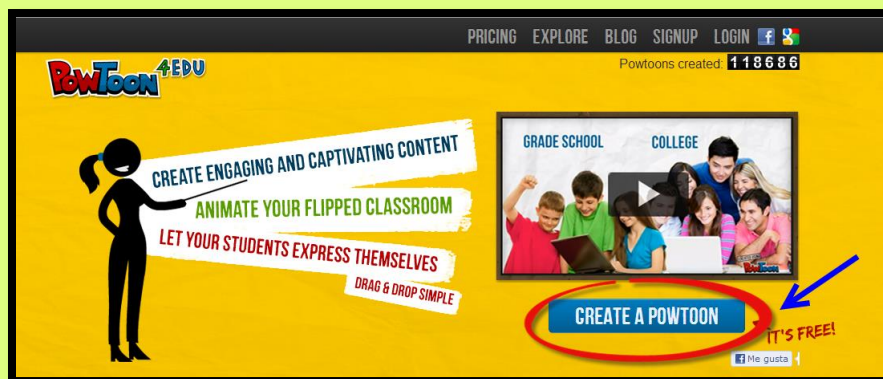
PRICING EXPLORE BLOG SIGNUP LOGIN

PowToon 4EDU

Powtoons created: 118686

CREATE ENGAGING AND CAPTIVATING CONTENT

ANIMATE YOUR FLIPPED CLASSROOM

LET YOUR STUDENTS EXPRESS THEMSELVES

DRAG & DROP SIMPLE

GRADE SCHOOL

COLLEGE

PowToon

CREATE A POWTOON

IT'S FREE!

Me gusta